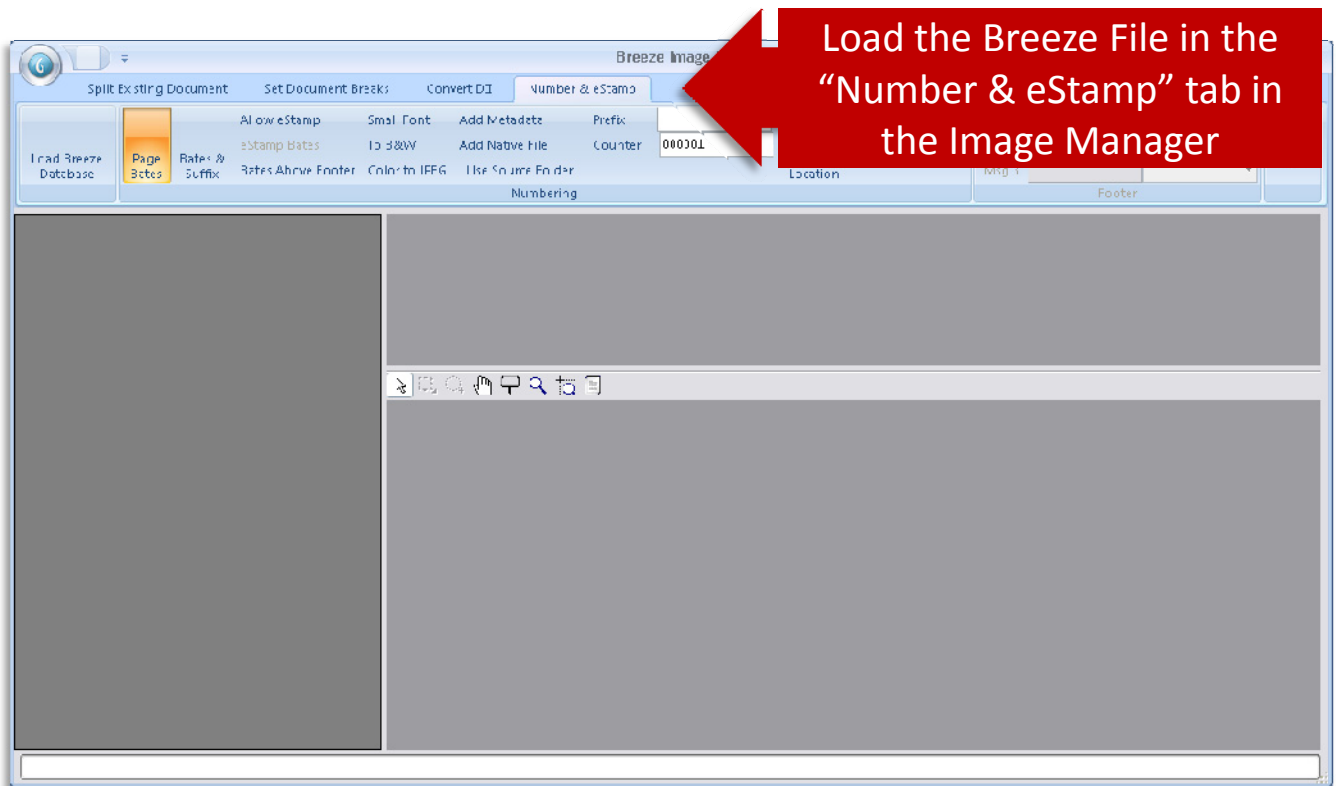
Breeze Image

Load the Breeze File in the "Number & eStamp" tab in the Image Manager

Split Existing Document
Set Document Breaks
Convert DII
Number & eStamp

Load Breeze Database
Page Bates
Bates & Suffix
Allow eStamp
eStamp Bates
Bates Above Footer
Small Font
To B&W
Color to JPEG
Add Metadata
Add Native File
Use Source Folder
Prefix
Counter
000001
Numbering
Location
Msg 1
Footer